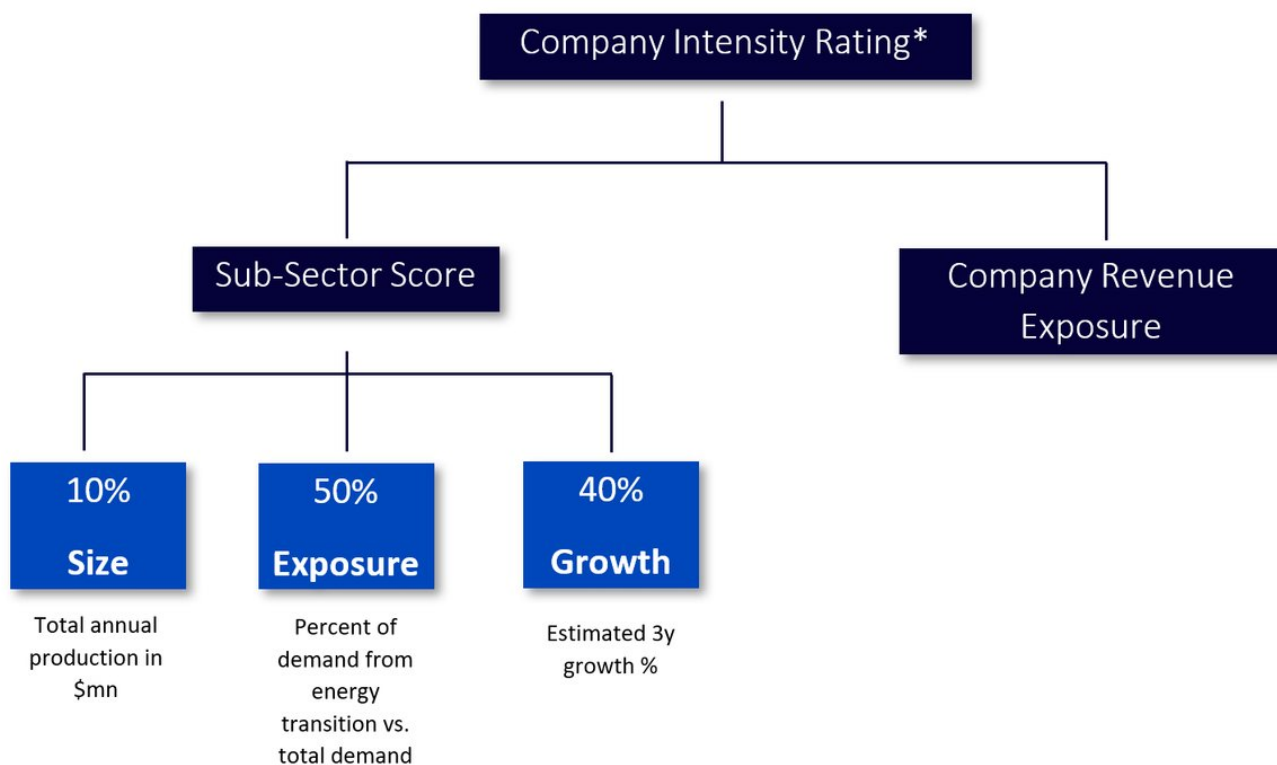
Company Intensity Rating*

Sub-Sector Score

Company Revenue Exposure

10%
Size
Total annual production in $mn

50%
Exposure
Percent of demand from energy transition vs. total demand

40%
Growth
Estimated 3y growth %